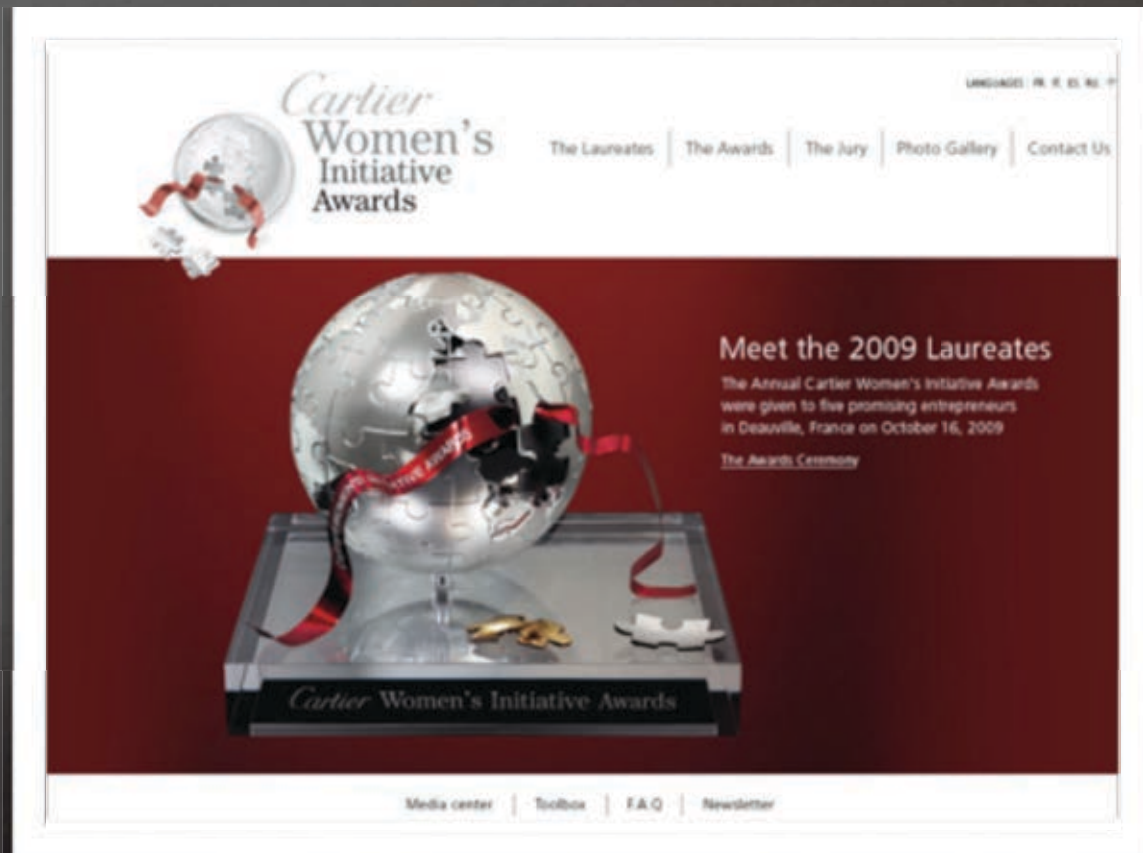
Cartier Women's Initiative Awards

LANGUAGES : FR IT ES RU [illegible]

The Laureates | The Awards | The Jury | Photo Gallery | Contact Us

Meet the 2009 Laureates

The Annual Cartier Women's Initiative Awards were given to five promising entrepreneurs in Deauville, France on October 16, 2009

The Awards Ceremony

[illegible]

Cartier Women's Initiative Awards

Media center | Toolbox | F.A.Q | Newsletter